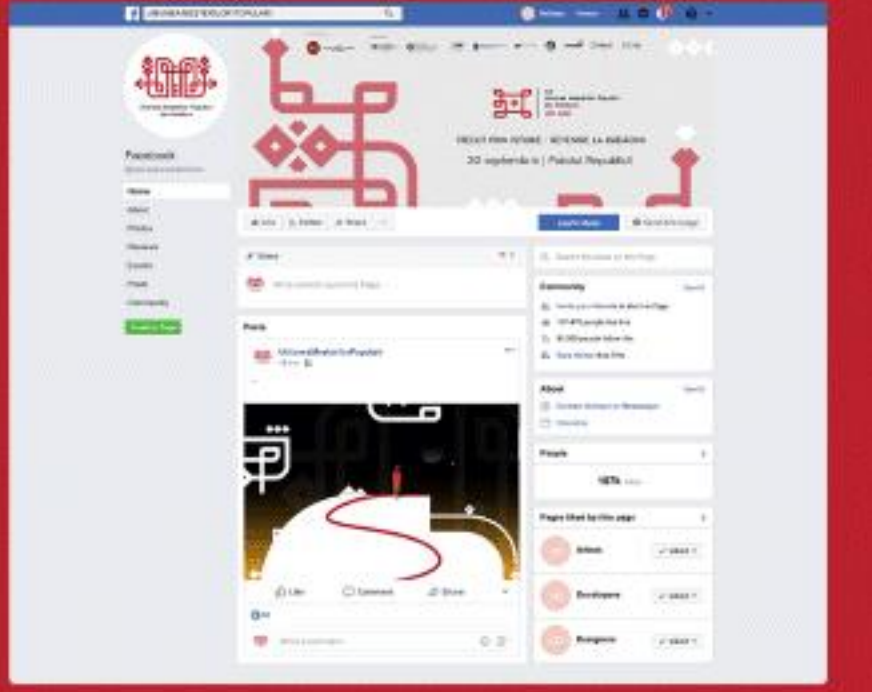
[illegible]

Facebook

Home
About
Photos
Reviews
Events
Posts
Community

Create a Page

Like
Follow
Share

Learn More
Send Message

PRICEPI PRIN JOCURI · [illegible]
20 septembrie | Palatul Republicii

Posts

Community
About
Photos
Pages liked by this page

Like
Comment
Share